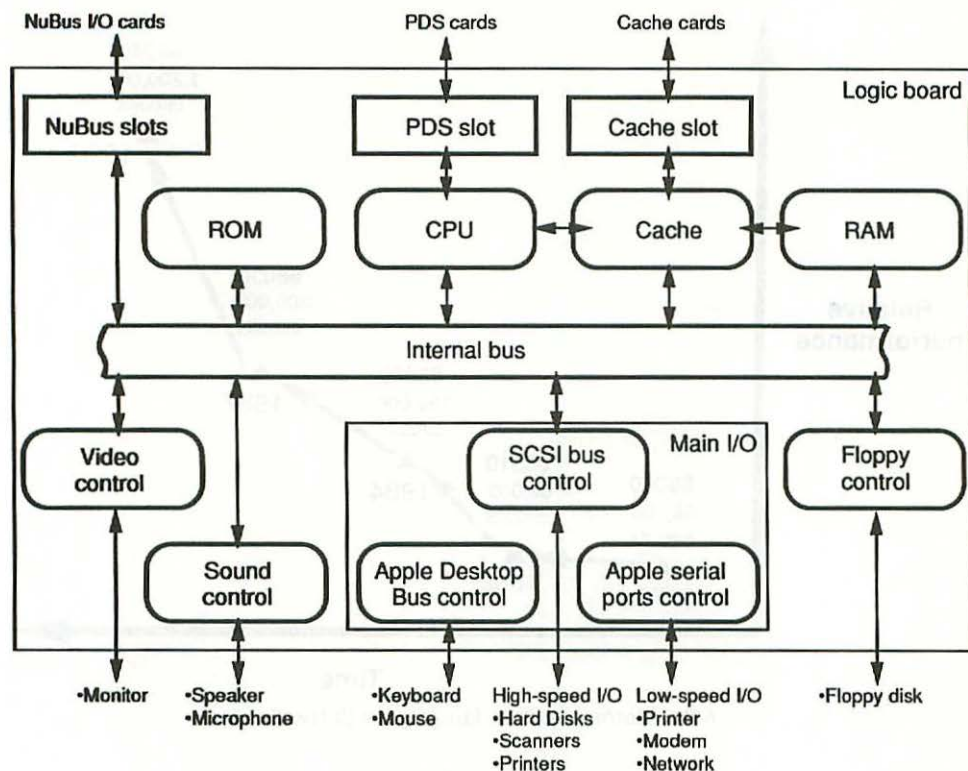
NuBus I/O cards

PDS cards

Cache cards

Logic board

NuBus slots

PDS slot

Cache slot

ROM

CPU

Cache

RAM

Internal bus

Main I/O

Video control

SCSI bus control

Floppy control

Sound control

Apple Desktop Bus control

Apple serial ports control

•Monitor

•Speaker
•Microphone

•Keyboard
•Mouse

High-speed I/O
•Hard Disks
•Scanners
•Printers

Low-speed I/O
•Printer
•Modem
•Network

•Floppy disk